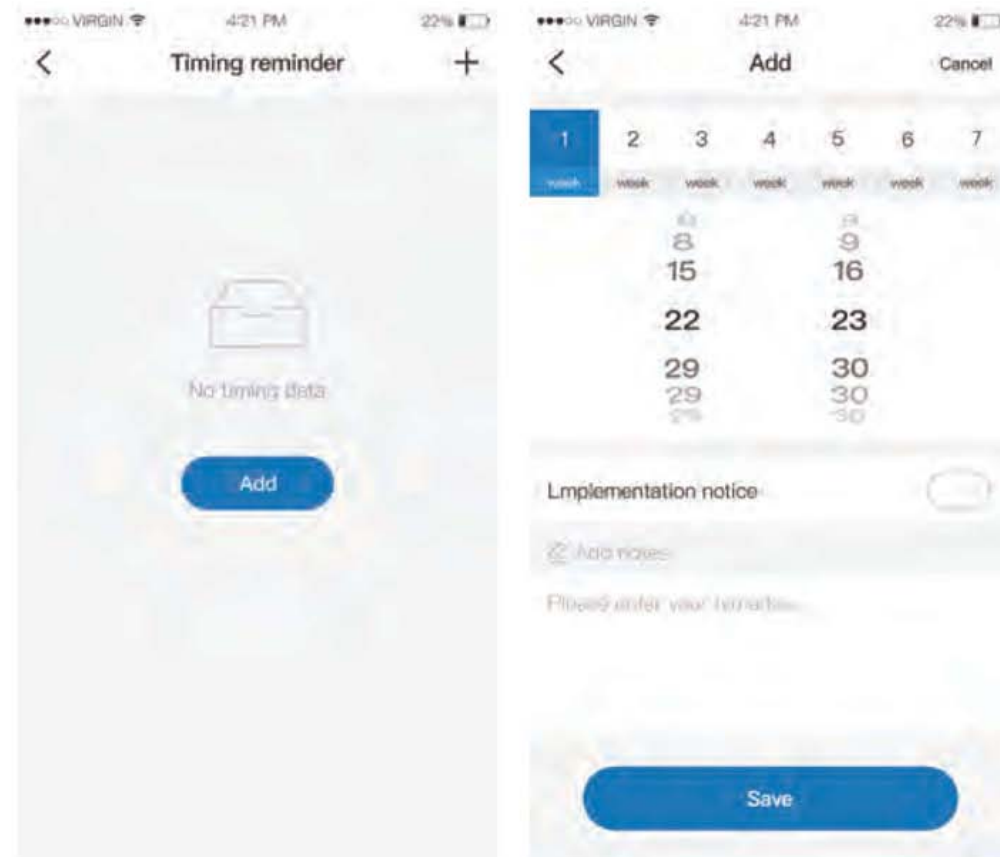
●●●○○ VIRGIN 4:21 PM 22%

<

Timing reminder

+

No timing data

Add

●●●○○ VIRGIN 4:21 PM 22%

<

Add

Cancel

| 1 | 2 | 3 | 4 | 5 | 6 | 7 |
|---|---|---|---|---|---|---|
| week | week | week | week | week | week | week |

8 9
15 16
22 23
29 30
29 30

Lmplementation notice

Add notes

Please enter your remarks

Save